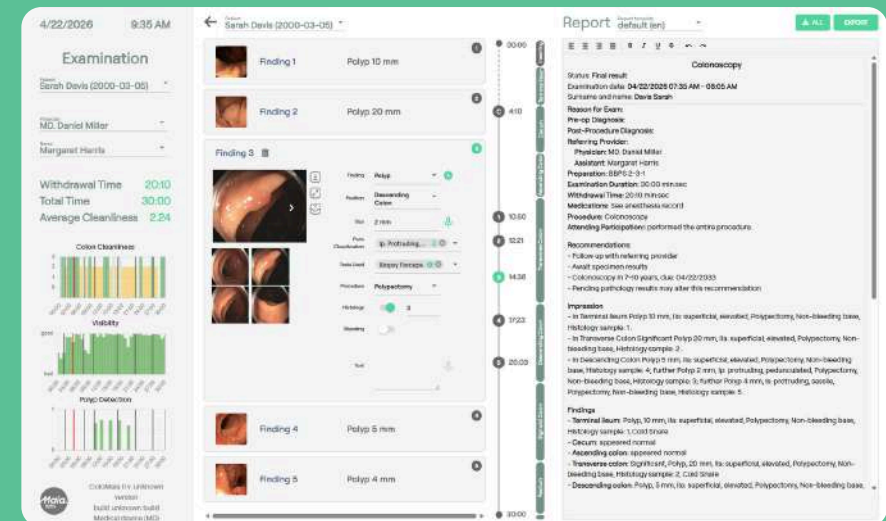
4/22/2026 9:35 AM

Examination

Patient
Sarah Davis (2000-03-05)

MD. Daniel Miller

Margaret Harris

Withdrawal Time 20:10
Total Time 30:00
Average Cleanliness 2.24

Colon Cleanliness

Visibility

Polyp Detection

ColoMaia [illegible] unknown version
build unknown build
Medical device (MD)

Patient
Sarah Davis (2000-03-05)

Finding 1 Polyp 10 mm

Finding 2 Polyp 20 mm

Finding 3

Finding Polyp
Position Descending Colon
Size 2 mm
Paris Classification Ip: Protruding...
Tools Used Biopsy Forceps
Procedure Polypectomy
Histology
Bleeding
Text

Finding 4 Polyp 5 mm

Finding 5 Polyp 4 mm

00:00
4:10
10:50
12:21
14:38
17:23
20:03
30:00

Report default (en)

ALL EXPORT

Colonoscopy

Status: Final result
Examination date: 04/22/2026 07:35 AM – 08:05 AM
Surname and name: Davis Sarah
Reason for Exam:
Pre-op Diagnosis:
Post-Procedure Diagnosis:
Referring Provider:
Physician: MD. Daniel Miller
Assistant: Margaret Harris
Preparation: BBPS 2-3-1
Examination Duration: 30:00 min:sec
Withdrawal Time: 20:10 min:sec
Medications: See anesthesia record
Procedure: Colonoscopy
Attending Participation: performed the entire procedure.

Recommendations:
- Follow up with referring provider
- Await specimen results
- Colonoscopy in 7-10 years, due: 04/22/2033
- Pending pathology results may alter this recommendation

Impression
- In Terminal Ileum Polyp 10 mm, Ila: superficial, elevated, Polypectomy, Non-bleeding base, Histology sample: 1.
- In Transverse Colon Significant Polyp 20 mm, Ila: superficial, elevated, Polypectomy, Non-bleeding base, Histology sample: 2.
- In Descending Colon Polyp 5 mm, Ila: superficial, elevated, Polypectomy, Non-bleeding base, Histology sample: 4; further Polyp 2 mm, Ip: protruding, pedunculated, Polypectomy, Non-bleeding base, Histology sample: 3; further Polyp 4 mm, Is: protruding, sessile, Polypectomy, Non-bleeding base, Histology sample: 5.

Findings
- Terminal Ileum: Polyp, 10 mm, Ila: superficial, elevated, Polypectomy, Non-bleeding base, Histology sample: 1, Cold Snare
- Cecum: appeared normal
- Ascending colon: appeared normal
- Transverse colon: Significant, Polyp, 20 mm, Ila: superficial, elevated, Polypectomy, Non-bleeding base, Histology sample: 2, Cold Snare
- Descending colon: Polyp, 5 mm, Ila: superficial, elevated, Polypectomy, Non-bleeding base,